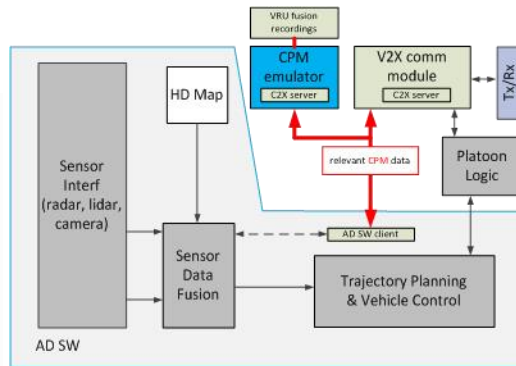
VRU fusion recordings

CPM emulator
C2X server

V2X comm module
C2X server

Tx/Rx

HD Map

Sensor Interf (radar, lidar, camera)

relevant CPM data

Platoon Logic

AD SW client

Sensor Data Fusion

Trajectory Planning & Vehicle Control

AD SW